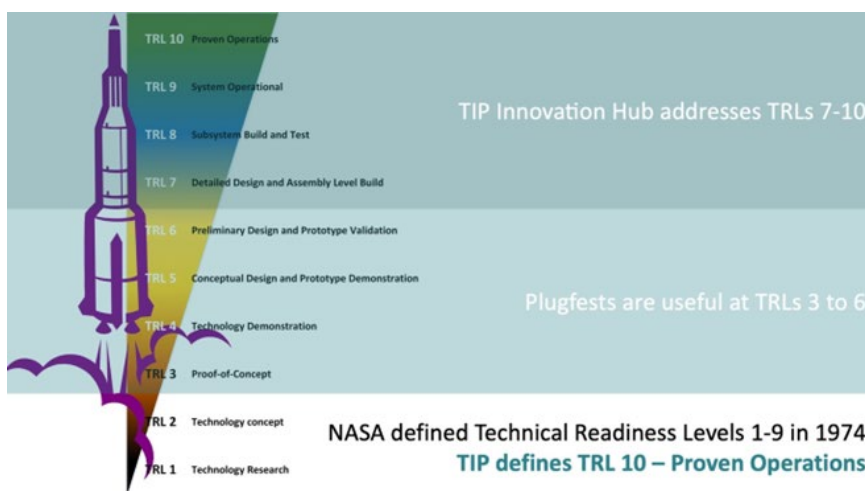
TRL 10 Proven Operations

TRL 9 System Operational

TRL 8 Subsystem Build and Test

TRL 7 Detailed Design and Assembly Level Build

TRL 6 Preliminary Design and Prototype Validation

TRL 5 Conceptual Design and Prototype Demonstration

TRL 4 Technology Demonstration

TRL 3 Proof-of-Concept

TRL 2 Technology concept

TRL 1 Technology Research

TIP Innovation Hub addresses TRLs 7-10

Plugfests are useful at TRLs 3 to 6

NASA defined Technical Readiness Levels 1-9 in 1974

TIP defines TRL 10 – Proven Operations